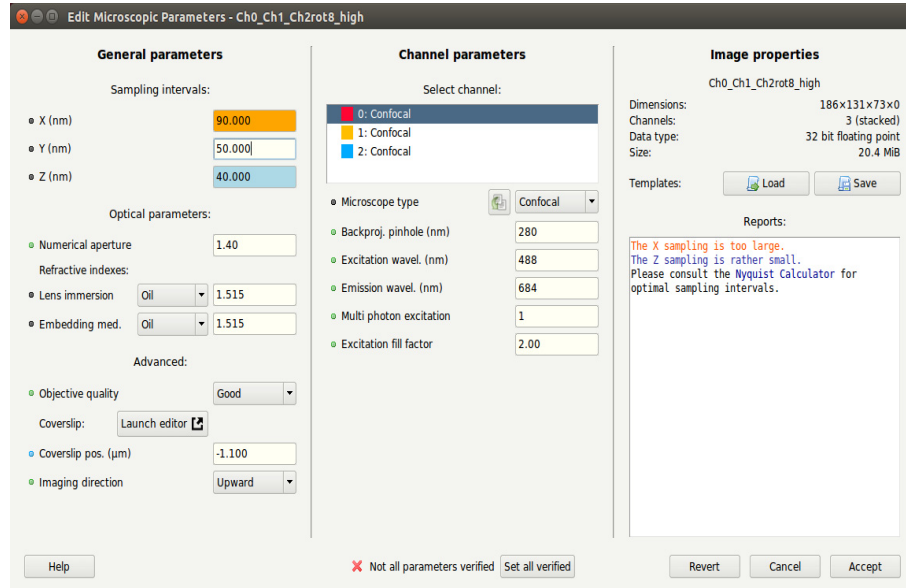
Edit Microscopic Parameters - Ch0_Ch1_Ch2rot8_high

General parameters

Sampling intervals:

X (nm) 90.000
Y (nm) 50.000
Z (nm) 40.000

Optical parameters:

Numerical aperture 1.40
Refractive indexes:
Lens immersion Oil 1.515
Embedding med. Oil 1.515

Advanced:

Objective quality Good
Coverslip: Launch editor
Coverslip pos. (µm) -1.100
Imaging direction Upward

Channel parameters

Select channel:

0: Confocal
1: Confocal
2: Confocal

Microscope type Confocal
Backproj. pinhole (nm) 280
Excitation wavel. (nm) 488
Emission wavel. (nm) 684
Multi photon excitation 1
Excitation fill factor 2.00

Image properties

Ch0_Ch1_Ch2rot8_high

Dimensions: 186×131×73×0
Channels: 3 (stacked)
Data type: 32 bit floating point
Size: 20.4 MiB

Templates: Load Save

Reports:

The X sampling is too large.
The Z sampling is rather small.
Please consult the Nyquist Calculator for optimal sampling intervals.

Help
Not all parameters verified Set all verified
Revert Cancel Accept